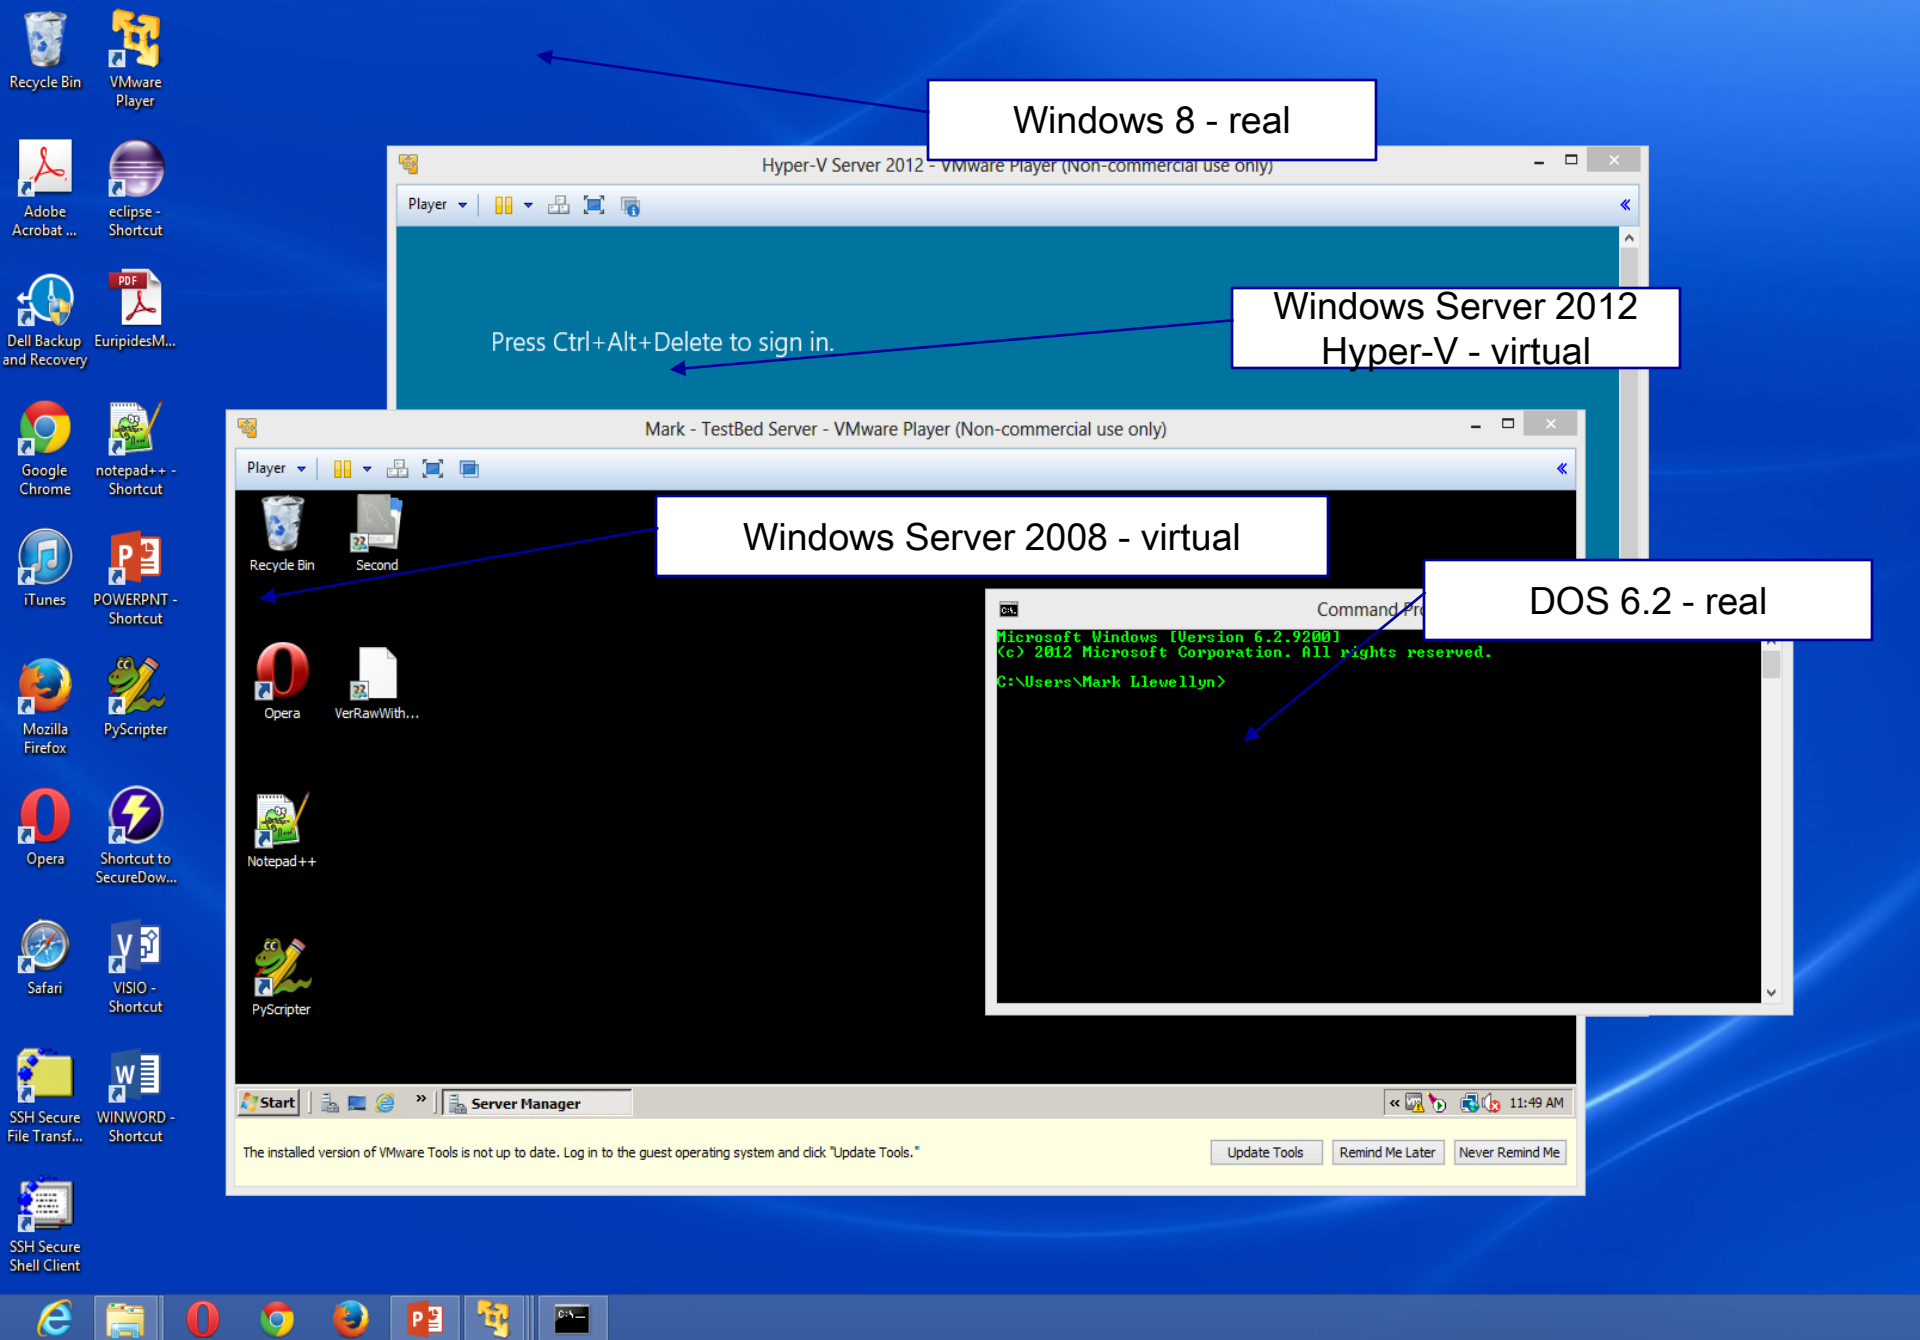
Recycle Bin
VMware Player
Adobe Acrobat ...
eclipse - Shortcut
Dell Backup and Recovery
EuripidesM...
Google Chrome
notepad++ - Shortcut
iTunes
POWERPNT - Shortcut
Mozilla Firefox
PyScripter
Opera
Shortcut to SecureDow...
Safari
VISIO - Shortcut
SSH Secure File Transf...
WINWORD - Shortcut
SSH Secure Shell Client

Windows 8 - real

Hyper-V Server 2012 - VMware Player (Non-commercial use only)
Player
Press Ctrl+Alt+Delete to sign in.

Windows Server 2012 Hyper-V - virtual

Mark - TestBed Server - VMware Player (Non-commercial use only)
Player

Windows Server 2008 - virtual

Recycle Bin
Second
Opera
VerRawWith...
Notepad++
PyScripter

Command Pr

DOS 6.2 - real

Microsoft Windows [Version 6.2.9200]
(c) 2012 Microsoft Corporation. All rights reserved.

C:\Users\Mark Llewellyn>

Start
Server Manager
11:49 AM

The installed version of VMware Tools is not up to date. Log in to the guest operating system and click "Update Tools."
Update Tools
Remind Me Later
Never Remind Me